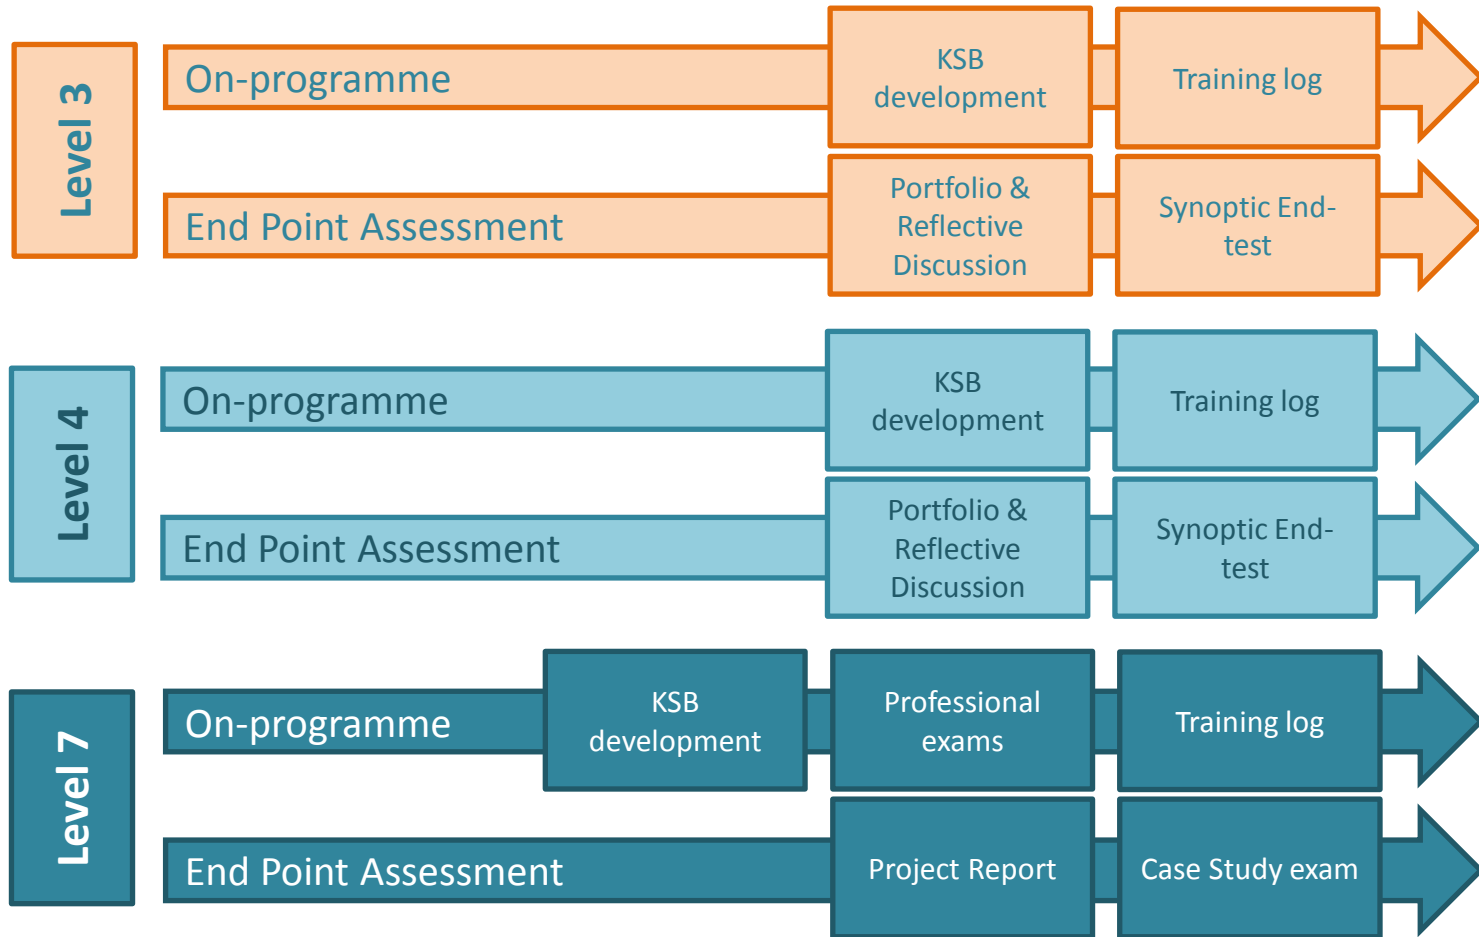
Level 3

On-programme

KSB development

Training log

End Point Assessment

Portfolio & Reflective Discussion

Synoptic End-test

Level 4

On-programme

KSB development

Training log

End Point Assessment

Portfolio & Reflective Discussion

Synoptic End-test

Level 7

On-programme

KSB development

Professional exams

Training log

End Point Assessment

Project Report

Case Study exam